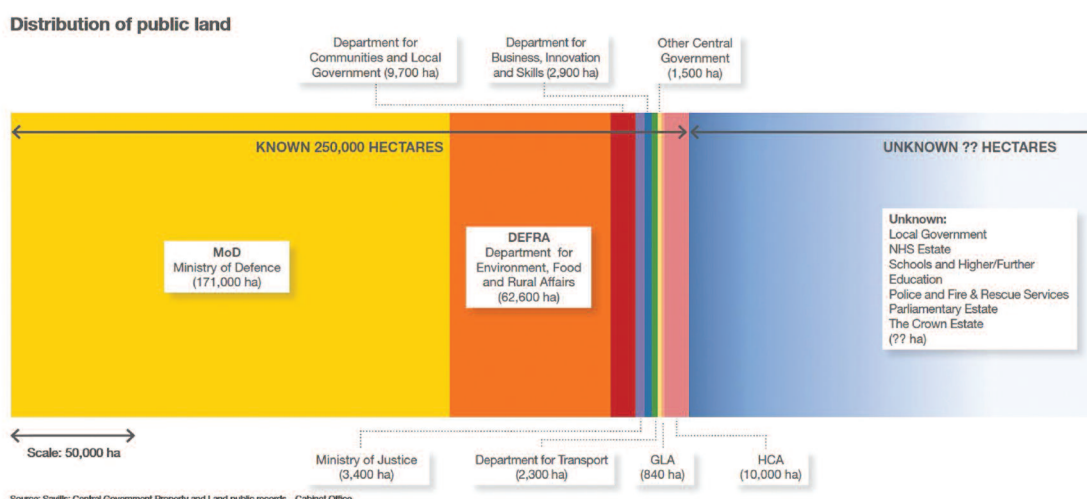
Distribution of public land

Department for Communities and Local Government (9,700 ha)

Department for Business, Innovation and Skills (2,900 ha)

Other Central Government (1,500 ha)

KNOWN 250,000 HECTARES

UNKNOWN ?? HECTARES

MoD
Ministry of Defence
(171,000 ha)

DEFRA
Department for Environment, Food and Rural Affairs
(62,600 ha)

Unknown:
Local Government
NHS Estate
Schools and Higher/Further Education
Police and Fire & Rescue Services
Parliamentary Estate
The Crown Estate
(?? ha)

Scale: 50,000 ha

Ministry of Justice (3,400 ha)

Department for Transport (2,300 ha)

GLA (840 ha)

HCA (10,000 ha)

Source: Savills; Central Government Property and Land public records – Cabinet Office